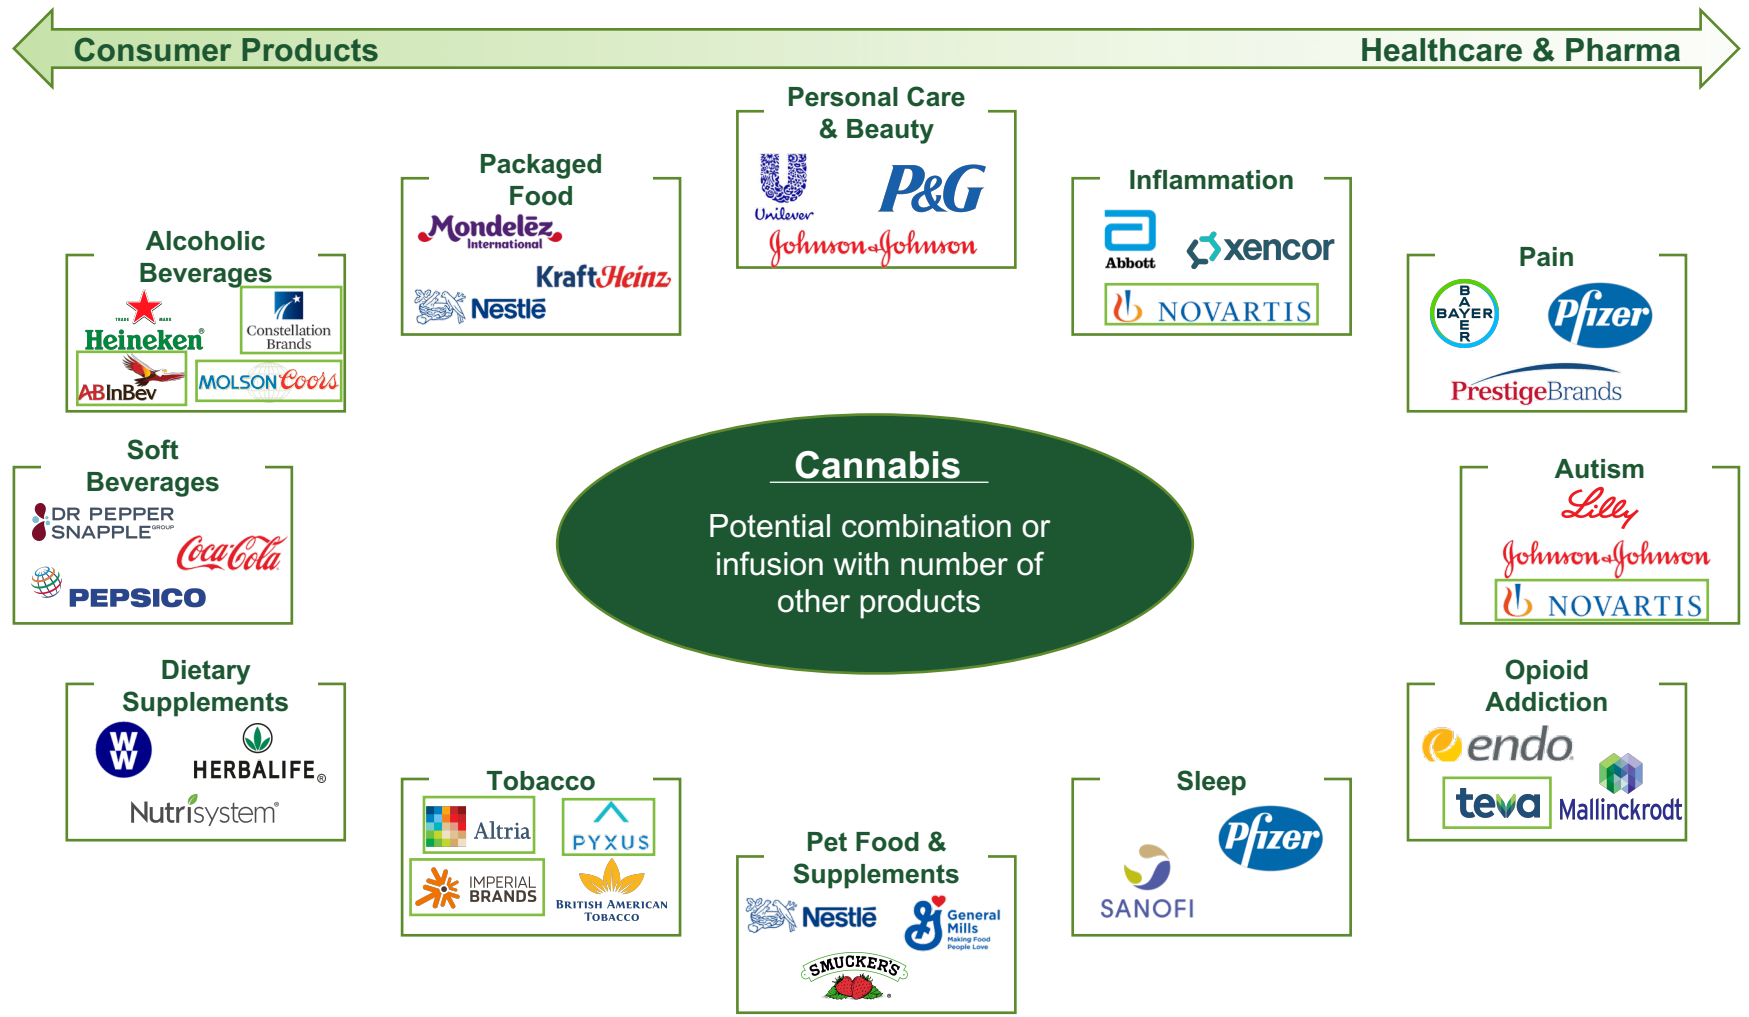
Consumer Products

Healthcare & Pharma

Alcoholic Beverages
Heineken
Constellation Brands
ABInBev
MOLSON Coors

Packaged Food
Mondelez International
KraftHeinz
Nestle

Personal Care & Beauty
Unilever
P&G
Johnson&Johnson

Inflammation
Abbott
xencor
NOVARTIS

Pain
BAYER
Pfizer
PrestigeBrands

Soft Beverages
DR PEPPER SNAPPLE GROUP
Coca-Cola
PEPSICO

Cannabis

Potential combination or infusion with number of other products

Autism
Lilly
Johnson&Johnson
NOVARTIS

Dietary Supplements
WW
HERBALIFE
Nutrisystem

Tobacco
Altria
PYXUS
IMPERIAL BRANDS
British American Tobacco

Pet Food & Supplements
Nestle
General Mills Making Food People Love
SMUCKER'S

Sleep
Pfizer
SANOFI

Opioid Addiction
endo
teva
Mallinckrodt